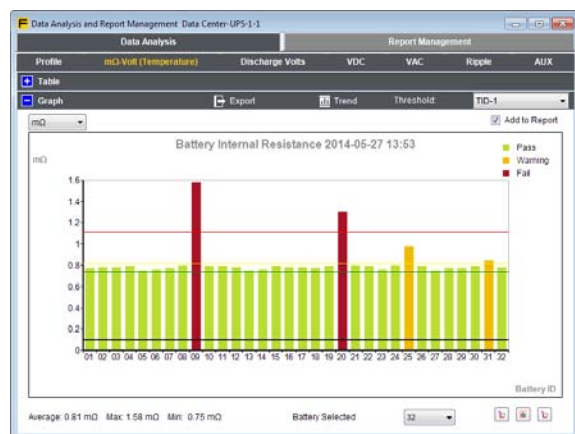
Data Analysis and Report Management Data Center-UPS-1-1

Data Analysis

Report Management

Profile

mΩ-Volt (Temperature)

Discharge Volts

VDC

VAC

Ripple

AUX

Table

Graph

Export

Trend

Threshold:

TID-1

mΩ

Add to Report

Battery Internal Resistance 2014-05-27 13:53

mΩ

Pass

Warning

Fail

1.6

1.4

1.2

1

0.8

0.6

0.4

0.2

0

01 02 03 04 05 06 07 08 09 10 11 12 13 14 15 16 17 18 19 20 21 22 23 24 25 26 27 28 29 30 31 32

Battery ID

Average: 0.81 mΩ Max: 1.58 mΩ Min: 0.75 mΩ

Battery Selected

32